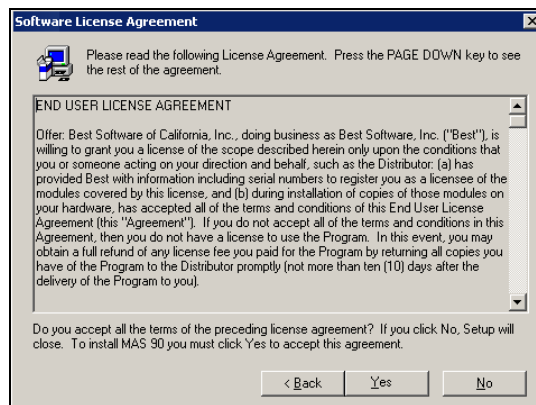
Software License Agreement

Please read the following License Agreement. Press the PAGE DOWN key to see the rest of the agreement.

END USER LICENSE AGREEMENT

Offer: Best Software of California, Inc., doing business as Best Software, Inc. ("Best"), is willing to grant you a license of the scope described herein only upon the conditions that you or someone acting on your direction and behalf, such as the Distributor: (a) has provided Best with information including serial numbers to register you as a licensee of the modules covered by this license, and (b) during installation of copies of those modules on your hardware, has accepted all of the terms and conditions of this End User License Agreement (this "Agreement"). If you do not accept all of the terms and conditions in this Agreement, then you do not have a license to use the Program. In this event, you may obtain a full refund of any license fee you paid for the Program by returning all copies you have of the Program to the Distributor promptly (not more than ten (10) days after the delivery of the Program to you).

Do you accept all the terms of the preceding license agreement? If you click No, Setup will close. To install MAS 90 you must click Yes to accept this agreement.

< Back Yes No